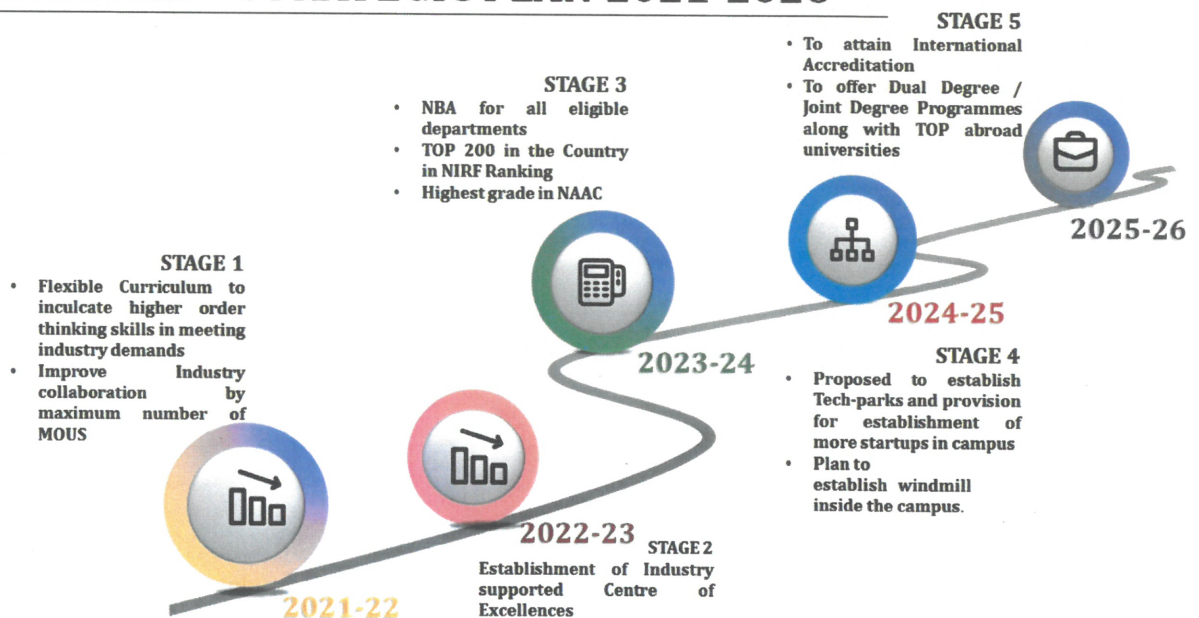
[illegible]

STAGE 5
• To attain International Accreditation
• To offer Dual Degree / Joint Degree Programmes along with TOP abroad universities

STAGE 3
• NBA for all eligible departments
• TOP 200 in the Country in NIRF Ranking
• Highest grade in NAAC

2025-26

STAGE 1
• Flexible Curriculum to inculcate higher order thinking skills in meeting industry demands
• Improve Industry collaboration by maximum number of MOUS

2024-25

2023-24

STAGE 4
• Proposed to establish Tech-parks and provision for establishment of more startups in campus
• Plan to establish windmill inside the campus.

2022-23

STAGE 2
Establishment of Industry supported Centre of Excellences

2021-22